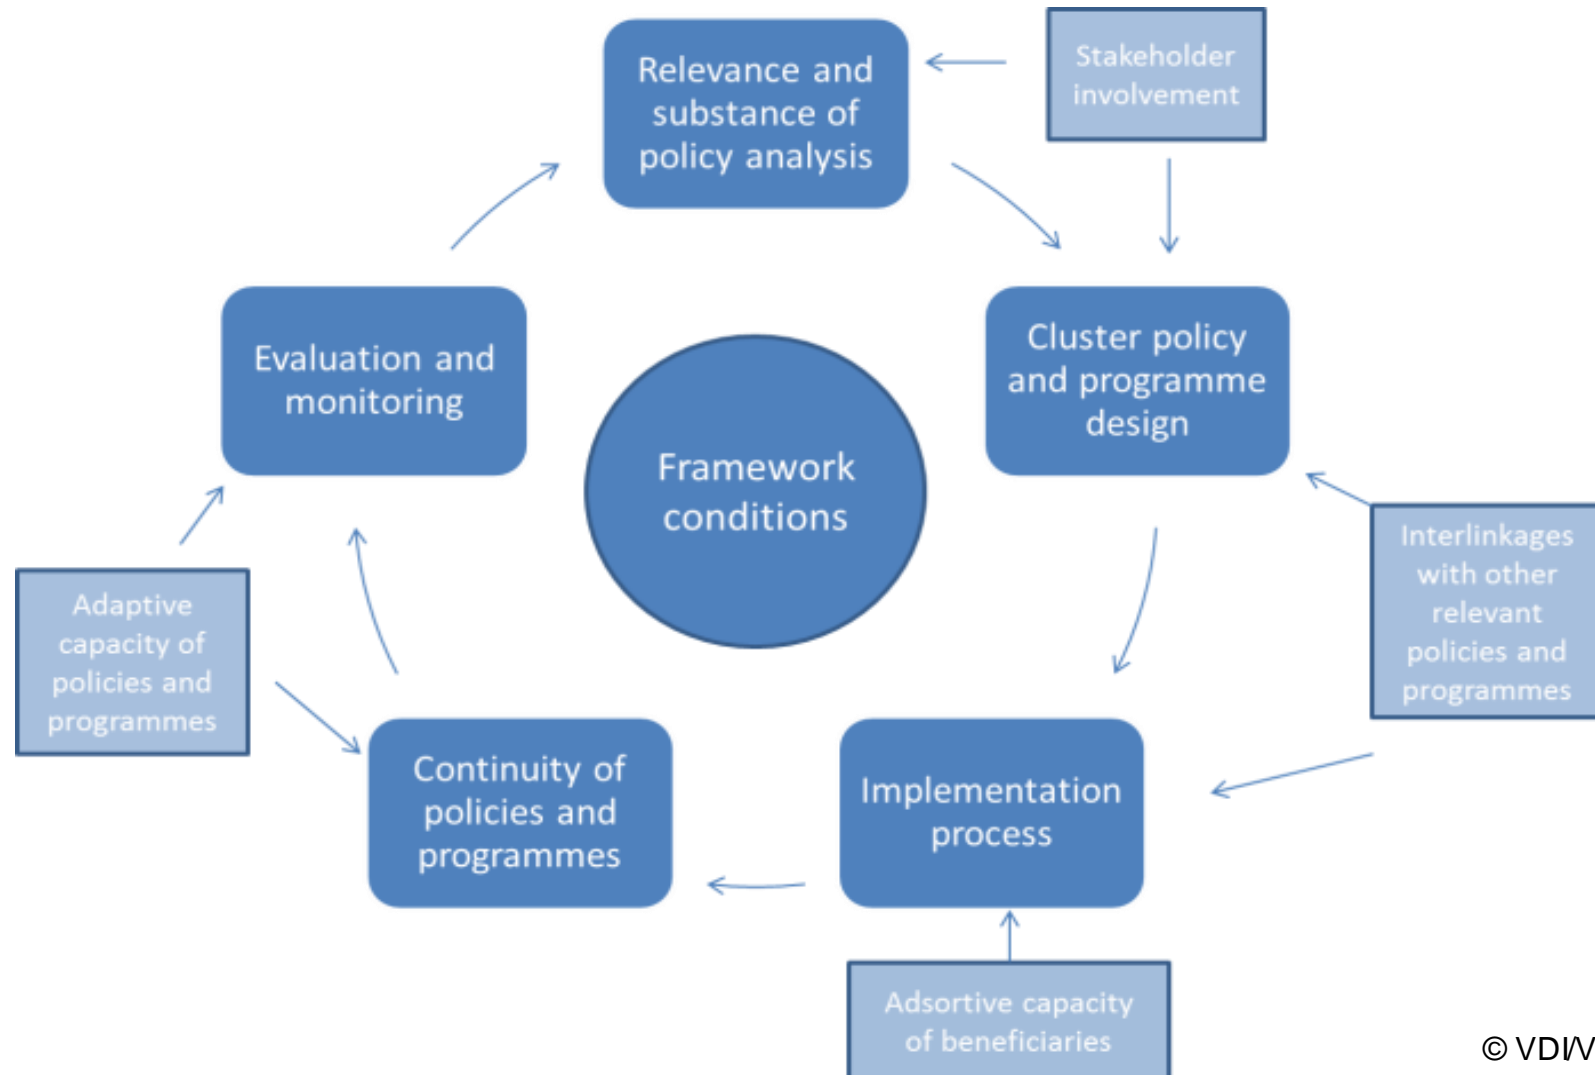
Relevance and substance of policy analysis

Stakeholder involvement

Cluster policy and programme design

Interlinkages with other relevant policies and programmes

Implementation process

Adsortive capacity of beneficiaries

Continuity of policies and programmes

Adaptive capacity of policies and programmes

Evaluation and monitoring

Framework conditions

© VDI/V